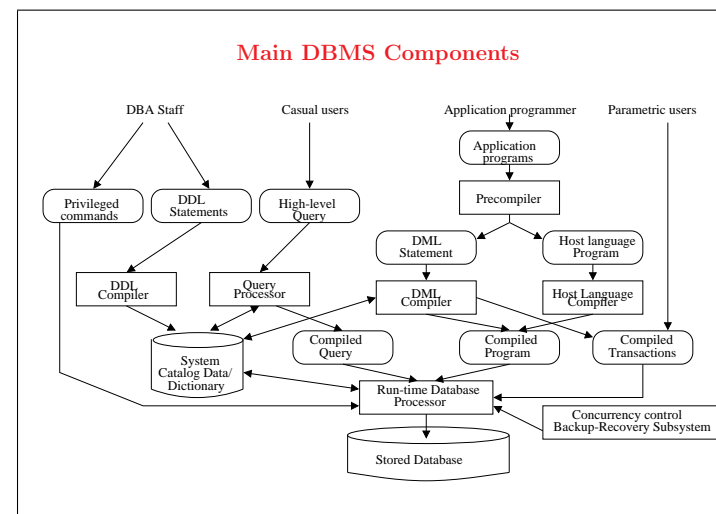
Main DBMS Components

DBA Staff

Casual users

Application programmer

Parametric users

Application programs

Privileged commands

DDL Statements

High-level Query

Precompiler

DML Statement

Host language Program

DDL Compiler

Query Processor

DML Compiler

Host Language Compiler

System Catalog Data/ Dictionary

Compiled Query

Compiled Program

Compiled Transactions

Run-time Database Processor

Concurrency control Backup-Recovery Subsystem

Stored Database